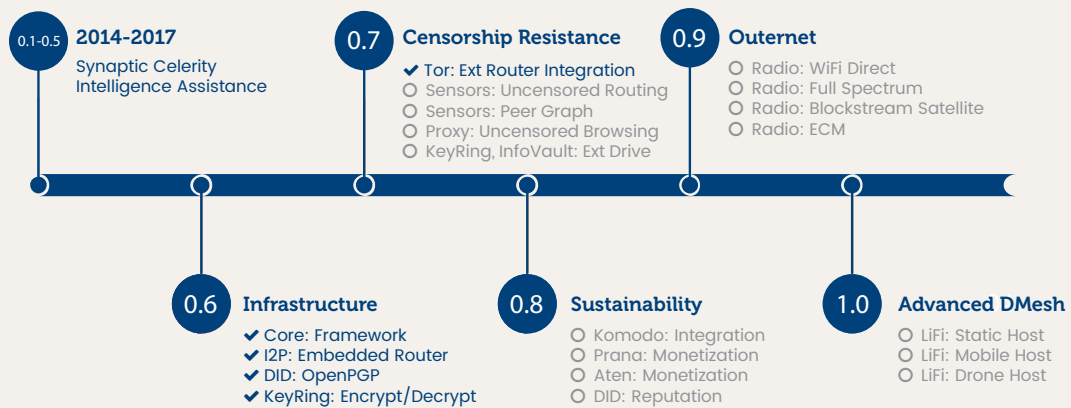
0.1-0.5 2014-2017
Synaptic Celerity Intelligence Assistance

0.7 Censorship Resistance
✔ Tor: Ext Router Integration
○ Sensors: Uncensored Routing
○ Sensors: Peer Graph
○ Proxy: Uncensored Browsing
○ KeyRing, InfoVault: Ext Drive

0.9 Outernet
○ Radio: WiFi Direct
○ Radio: Full Spectrum
○ Radio: Blockstream Satellite
○ Radio: ECM

0.6 Infrastructure
✔ Core: Framework
✔ I2P: Embedded Router
✔ DID: OpenPGP
✔ KeyRing: Encrypt/Decrypt

0.8 Sustainability
○ Komodo: Integration
○ Prana: Monetization
○ Aten: Monetization
○ DID: Reputation

1.0 Advanced DMesh
○ LiFi: Static Host
○ LiFi: Mobile Host
○ LiFi: Drone Host